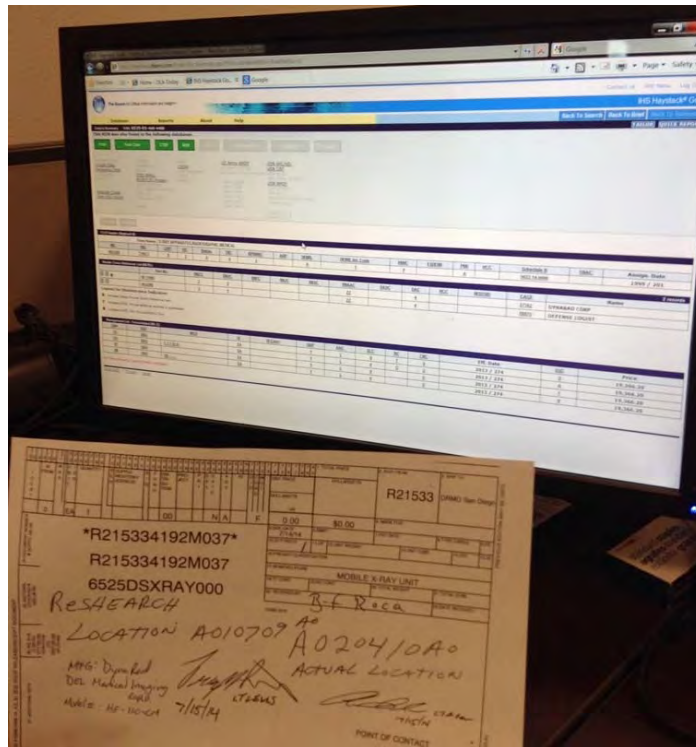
Google
Page ▾ Safety
IHS Haystack® G
Back To Search Back To Brief
Schedule B
SMIC
Assign. Date
1995 / 261
Name
DYNARAD CORP
DEFENSE IMAGING
Price
19,388.00
19,388.00
19,388.00
19,388.00
R21533 DRMO San Diego
00
N A
F
0.00
$0.00
*R215334192M037*
R215334192M037
6525DSXRAY000
MOBILE X-RAY UNIT
RESHEARCH
B-F Roca
LOCATION A010709
A0
A0204/0A0
ACTUAL LOCATION
MFG: DynaRad
DBL Medical Imaging
Model = HF-110MCA
7/15/14
POINT OF CONTACT